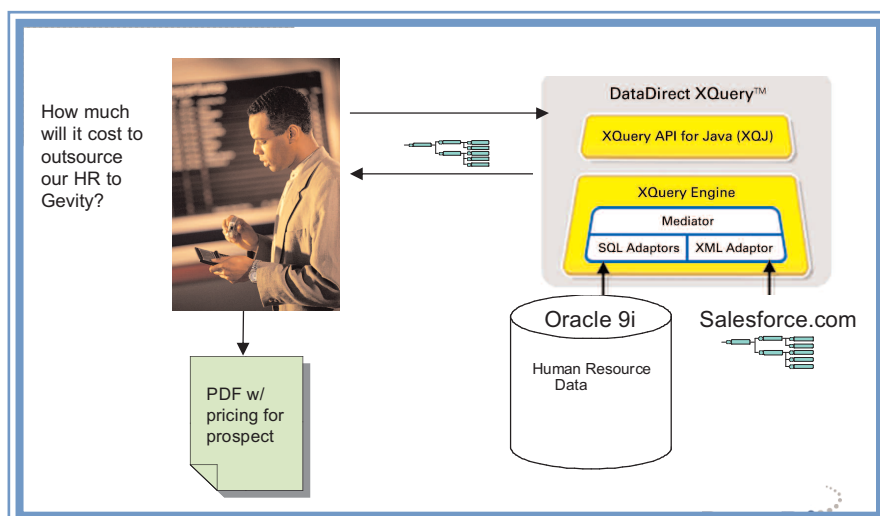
How much will it cost to outsource our HR to Gevity?

DataDirect XQuery™

XQuery API for Java (XQJ)

XQuery Engine

Mediator

SQL Adaptors

XML Adaptor

Oracle 9i

Human Resource Data

Salesforce.com

PDF w/ pricing for prospect